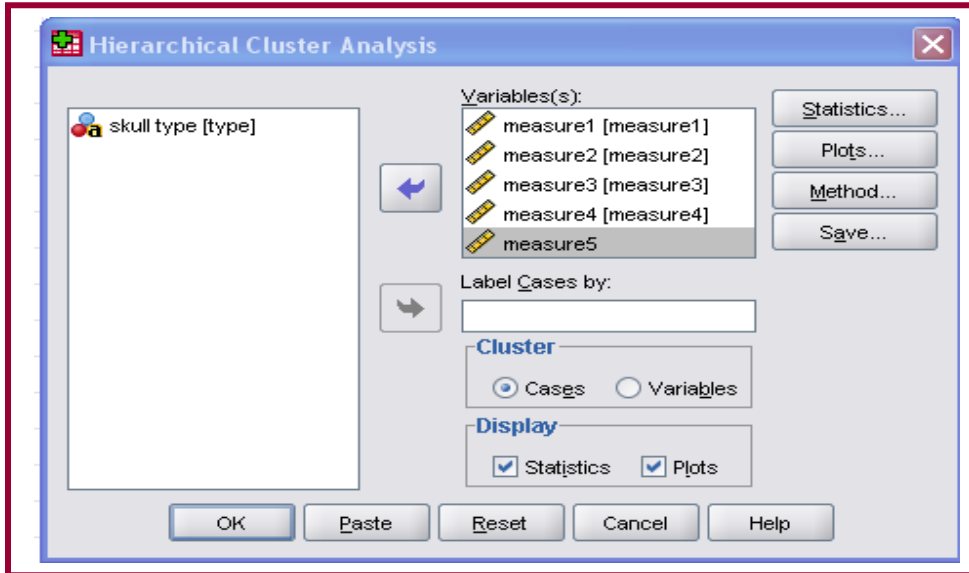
Hierarchical Cluster Analysis

skull type [type]

Variables(s):
measure1 [measure1]
measure2 [measure2]
measure3 [measure3]
measure4 [measure4]
measure5

Label Cases by:

Cluster
Cases
Variables

Display
Statistics
Plots

Statistics...
Plots...
Method...
Save...

OK
Paste
Reset
Cancel
Help